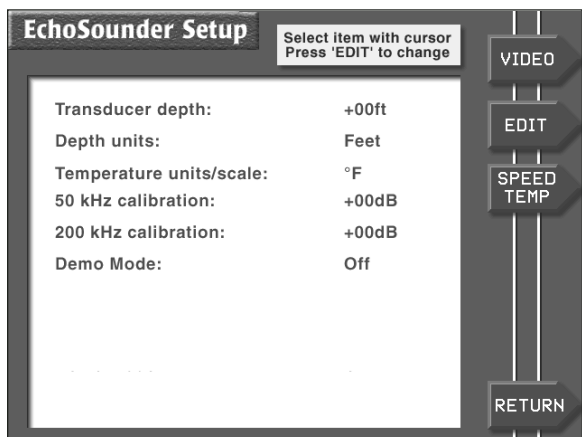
EchoSounder Setup

Select item with cursor
Press 'EDIT' to change

VIDEO

EDIT

SPEED TEMP

| | |
|---|---|
| Transducer depth: | +00ft |
| Depth units: | Feet |
| Temperature units/scale: | °F |
| 50 kHz calibration: | +00dB |
| 200 kHz calibration: | +00dB |
| Demo Mode: | Off |

RETURN